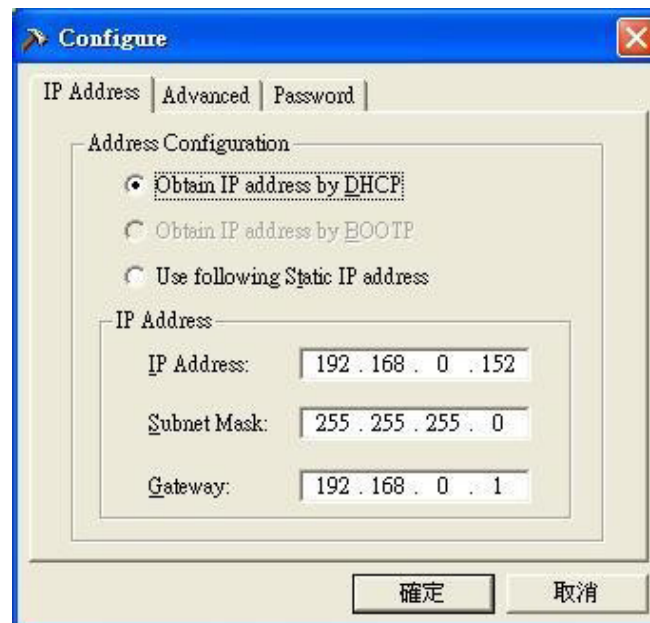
Configure

IP Address | Advanced | Password

Address Configuration

Obtain IP address by DHCP

Obtain IP address by BOOTP

Use following Static IP address

IP Address

IP Address: 192 . 168 . 0 . 152

Subnet Mask: 255 . 255 . 255 . 0

Gateway: 192 . 168 . 0 . 1

確定 取消